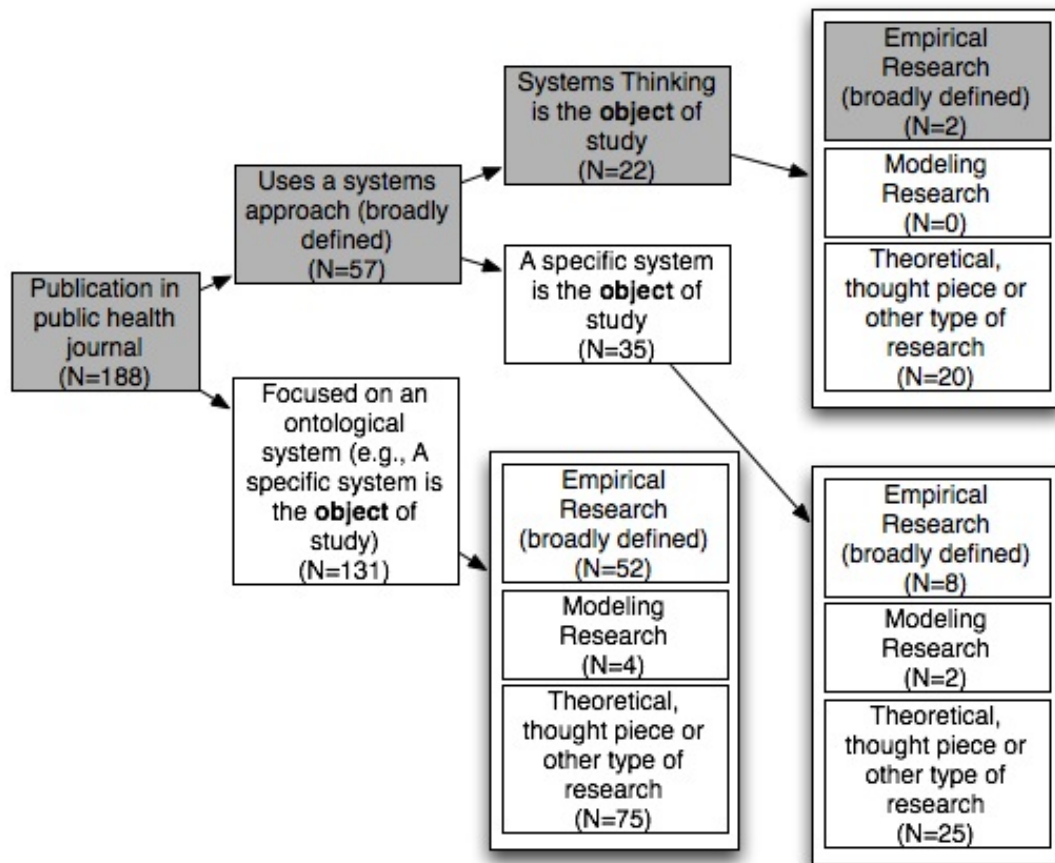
Publication in public health journal (N=188)

Uses a systems approach (broadly defined) (N=57)

Systems Thinking is the **object** of study (N=22)

Empirical Research (broadly defined) (N=2)

Modeling Research (N=0)

Theoretical, thought piece or other type of research (N=20)

A specific system is the **object** of study (N=35)

Empirical Research (broadly defined) (N=8)

Modeling Research (N=2)

Theoretical, thought piece or other type of research (N=25)

Focused on an ontological system (e.g., A specific system is the **object** of study) (N=131)

Empirical Research (broadly defined) (N=52)

Modeling Research (N=4)

Theoretical, thought piece or other type of research (N=75)